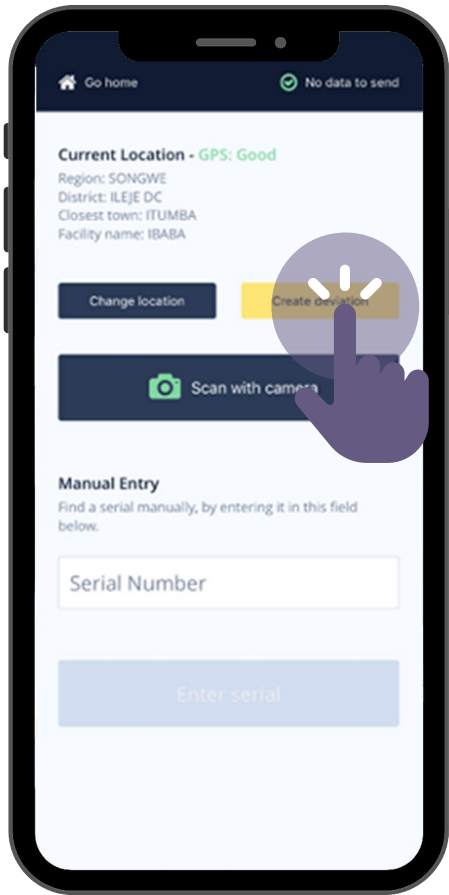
Go home

No data to send

Current Location - GPS: Good

Region: SONGWE
District: ILEJE DC
Closest town: ITUMBA
Facility name: IBABA

Change location

Create deviation

Scan with camera

Manual Entry

Find a serial manually, by entering it in this field below.

Serial Number

Enter serial